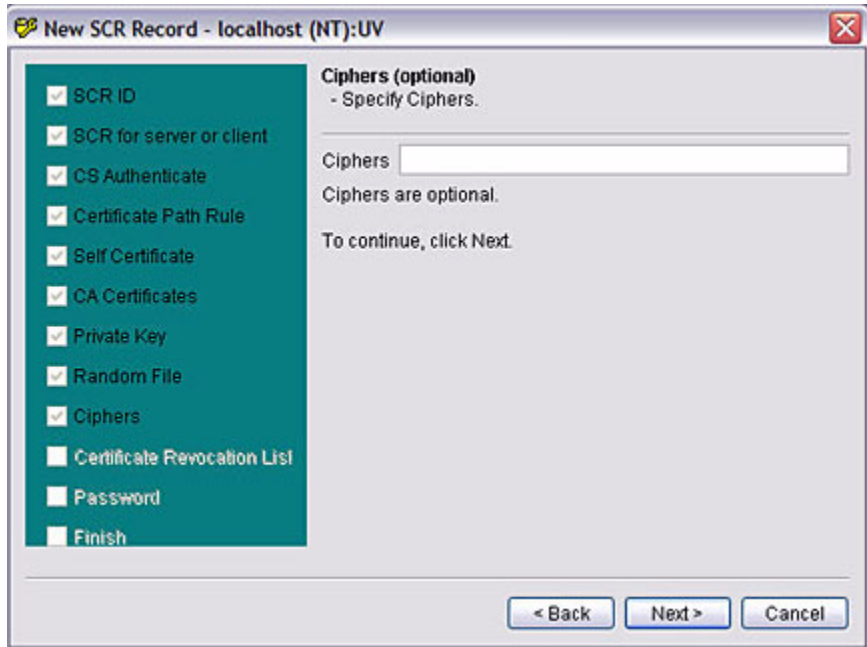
New SCR Record - localhost (NT):UV

SCR ID
SCR for server or client
CS Authenticate
Certificate Path Rule
Self Certificate
CA Certificates
Private Key
Random File
Ciphers
Certificate Revocation List
Password
Finish

Ciphers (optional)
- Specify Ciphers.

Ciphers

Ciphers are optional.

To continue, click Next.

< Back
Next >
Cancel